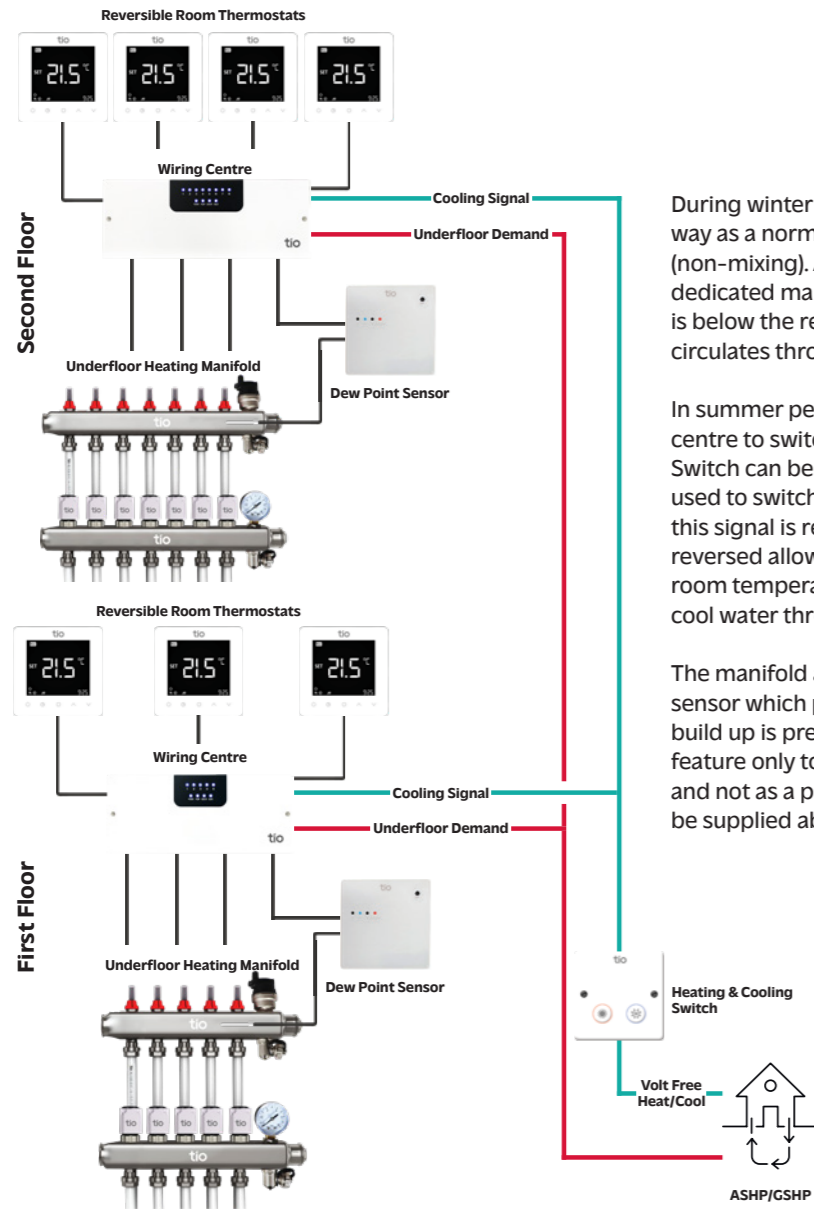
Reversible Room Thermostats

tio 21.5°C

tio 21.5°C

tio 21.5°C

tio 21.5°C

Wiring Centre

tio

Cooling Signal

Underfloor Demand

Second Floor

Dew Point Sensor

Underfloor Heating Manifold

tio

tio

Reversible Room Thermostats

tio 21.5°C

tio 21.5°C

tio 21.5°C

Wiring Centre

tio

Cooling Signal

Underfloor Demand

First Floor

Dew Point Sensor

Underfloor Heating Manifold

tio

tio

Heating & Cooling Switch

Volt Free Heat/Cool

ASHP/GSHP

During winter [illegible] way as a norm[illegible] (non-mixing). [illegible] dedicated ma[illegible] is below the re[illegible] circulates thro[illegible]

In summer pe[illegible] centre to switc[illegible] Switch can be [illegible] used to switch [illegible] this signal is re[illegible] reversed allow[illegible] room tempera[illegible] cool water thr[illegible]

The manifold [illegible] sensor which p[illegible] build up is pre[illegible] feature only to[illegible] and not as a p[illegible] be supplied ab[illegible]